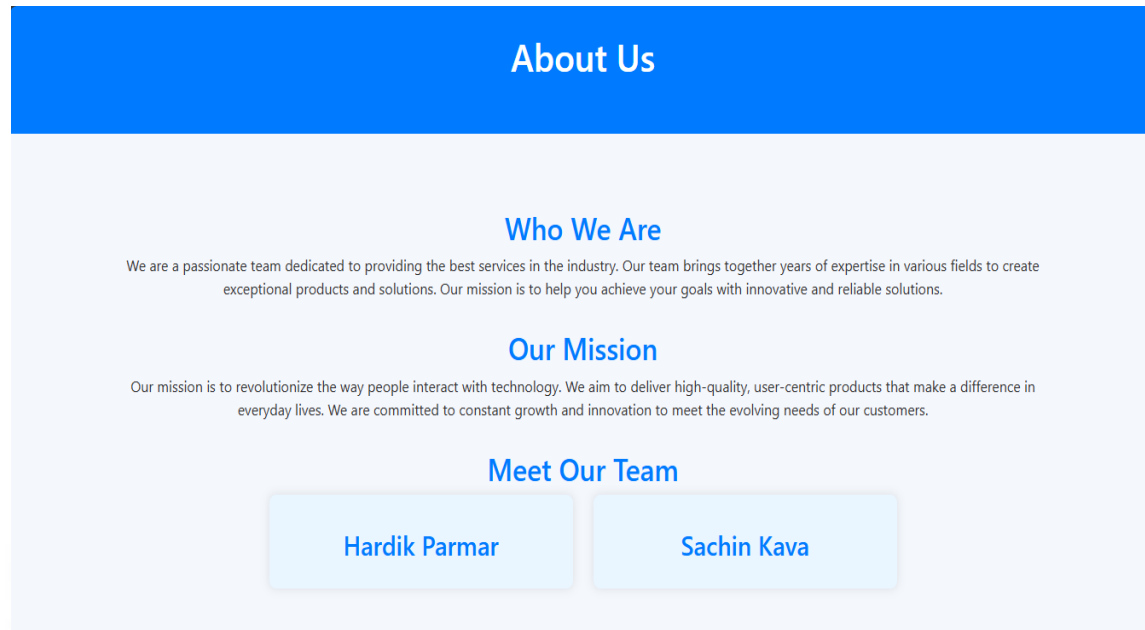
About Us

Who We Are

We are a passionate team dedicated to providing the best services in the industry. Our team brings together years of expertise in various fields to create exceptional products and solutions. Our mission is to help you achieve your goals with innovative and reliable solutions.

Our Mission

Our mission is to revolutionize the way people interact with technology. We aim to deliver high-quality, user-centric products that make a difference in everyday lives. We are committed to constant growth and innovation to meet the evolving needs of our customers.

Meet Our Team

Hardik Parmar

Sachin Kava